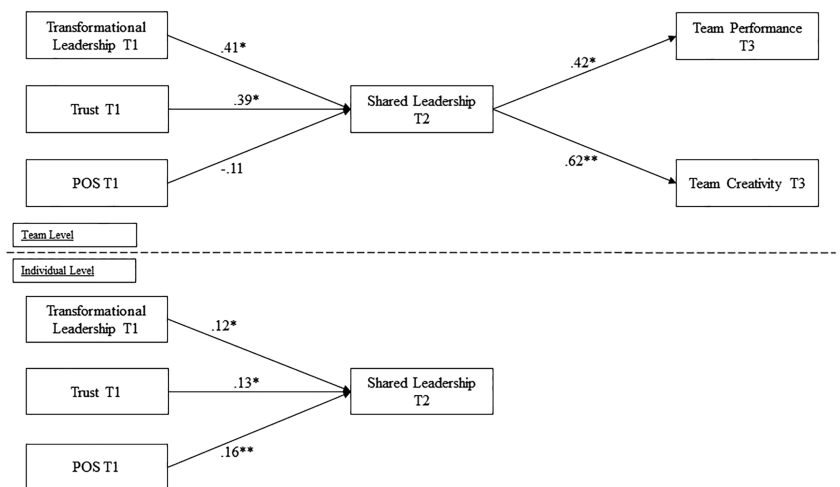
Transformational Leadership T1

.41*

Trust T1

.39*

POS T1

-.11

Shared Leadership T2

.42*

.62**

Team Performance T3

Team Creativity T3

Team Level

Individual Level

Transformational Leadership T1

.12*

Trust T1

.13*

POS T1

.16**

Shared Leadership T2